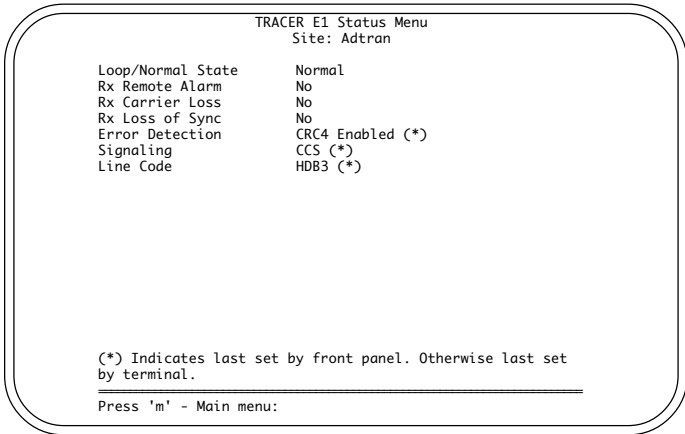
TRACER E1 Status Menu
Site: Adtran

| | |
|---|---|
| Loop/Normal State | Normal |
| Rx Remote Alarm | No |
| Rx Carrier Loss | No |
| Rx Loss of Sync | No |
| Error Detection | CRC4 Enabled (*) |
| Signaling | CCS (*) |
| Line Code | HDB3 (*) |

(*) Indicates last set by front panel. Otherwise last set by terminal.

Press 'm' - Main menu: